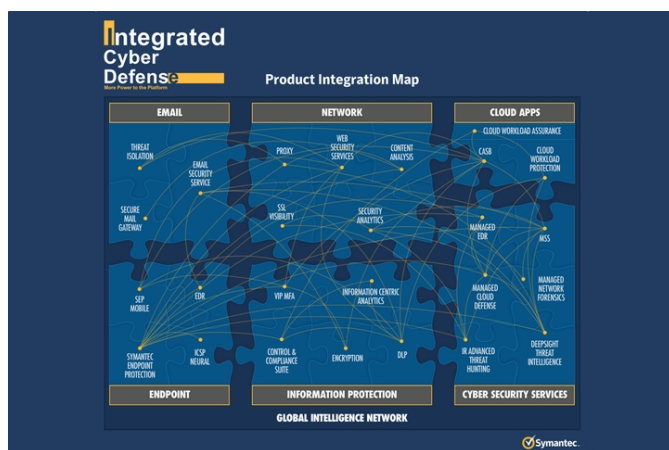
Integrated Cyber Defense
More Power to the Platform

Product Integration Map

EMAIL

NETWORK

CLOUD APPS

THREAT ISOLATION

EMAIL SECURITY SERVICE

SECURE MAIL GATEWAY

PROXY

WEB SECURITY SERVICES

CONTENT ANALYSIS

SSL VISIBILITY

SECURITY ANALYTICS

CLOUD WORKLOAD ASSURANCE

CASB

CLOUD WORKLOAD PROTECTION

MANAGED EDR

MSS

SEP MOBILE

EDR

VIP MFA

INFORMATION CENTRIC ANALYTICS

MANAGED CLOUD DEFENSE

MANAGED NETWORK FORENSICS

SYMANTEC ENDPOINT PROTECTION

ICSP NEURAL

CONTROL & COMPLIANCE SUITE

ENCRYPTION

DLP

IR ADVANCED THREAT HUNTING

DEEPSIGHT THREAT INTELLIGENCE

ENDPOINT

INFORMATION PROTECTION

CYBER SECURITY SERVICES

GLOBAL INTELLIGENCE NETWORK

Symantec.